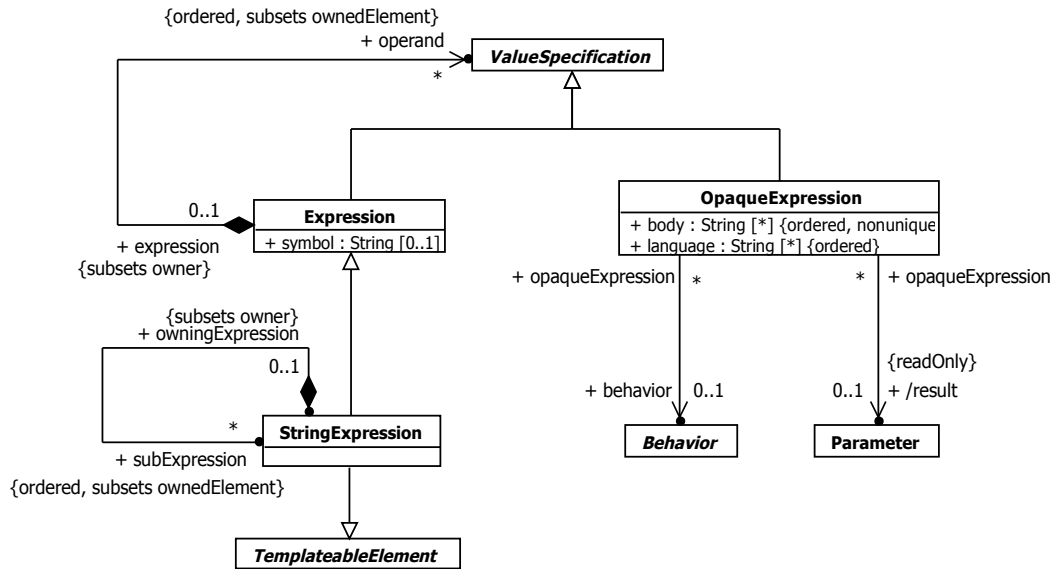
{ordered, subsets ownedElement}
+ operand
*
ValueSpecification

0..1
Expression
+ symbol : String [0..1]
+ expression
{subsets owner}

OpaqueExpression
+ body : String [*] {ordered, nonunique
+ language : String [*] {ordered}

+ opaqueExpression
*
*
+ opaqueExpression

{subsets owner}
+ owningExpression
0..1

{readOnly}
+ behavior
0..1
0..1
+ /result

*
StringExpression
+ subExpression
{ordered, subsets ownedElement}

Behavior
Parameter

TemplateableElement